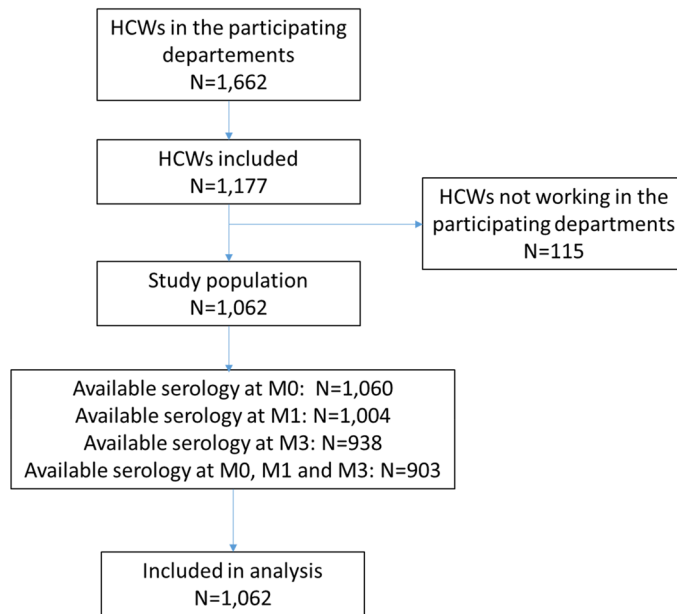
HCWs in the participating departements
N=1,662

HCWs included
N=1,177

HCWs not working in the participating departments
N=115

Study population
N=1,062

Available serology at M0: N=1,060
Available serology at M1: N=1,004
Available serology at M3: N=938
Available serology at M0, M1 and M3: N=903

Included in analysis
N=1,062